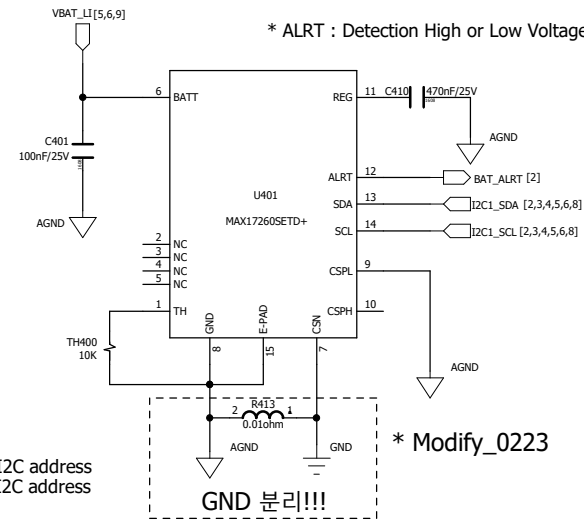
VBAT_LI [5,6,9]

* ALRT : Detection High or Low Voltage

6 BATT
REG 11 C410 470nF/25V
AGND
C401 100nF/25V
AGND
U401
MAX17260SETD+
ALRT 12 BAT_ALRT [2]
SDA 13 I2C1_SDA [2,3,4,5,6,8]
SCL 14 I2C1_SCL [2,3,4,5,6,8]
2 NC
3 NC
4 NC
5 NC
CSPL 9
CSPH 10
1 TH
GND
E-PAD
CSN
TH400 10K
8
15
7
AGND
2 R413 1
0.01ohm
AGND
GND
* Modify_0223
I2C address
I2C address
GND 분리!!!